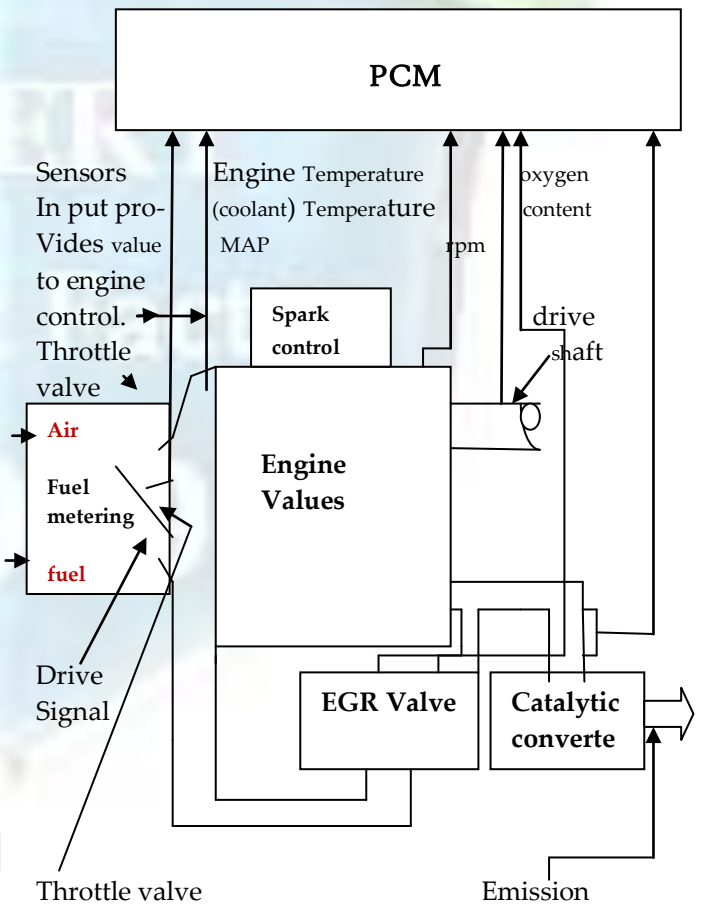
PCM

Sensors In put proVides value to engine control.

Engine Temperature (coolant) Temperature MAP

rpm

oxygen content

Throttle valve

Spark control

drive shaft

Air

Fuel metering

fuel

Engine Values

Drive Signal

EGR Valve

Catalytic converte

Throttle valve

Emission